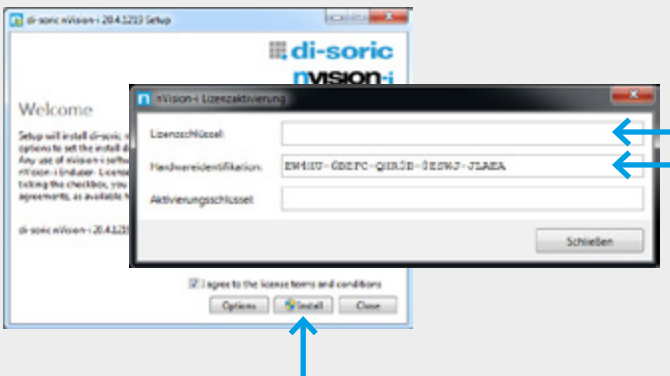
di-soric nVision-i 20.4.1213 Setup

di-soric
nvision-i

Welcome

Setup will install di-soric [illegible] options to set the install d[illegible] Any use of nVision-i softw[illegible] nVision-i Endnutzer-Lizenz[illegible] ticking the checkbox, you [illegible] agreements, as available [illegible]

di-soric nVision-i 20.4.1213 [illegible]

nVision-i Lizenzaktivierung

Lizenzschlüssel:

Hardwareidentifikation: EW4HU-6DEPC-QHR3D-UESWJ-JLAEA

Aktivierungsschlüssel:

Schließen

I agree to the license terms and conditions

Options Install Close